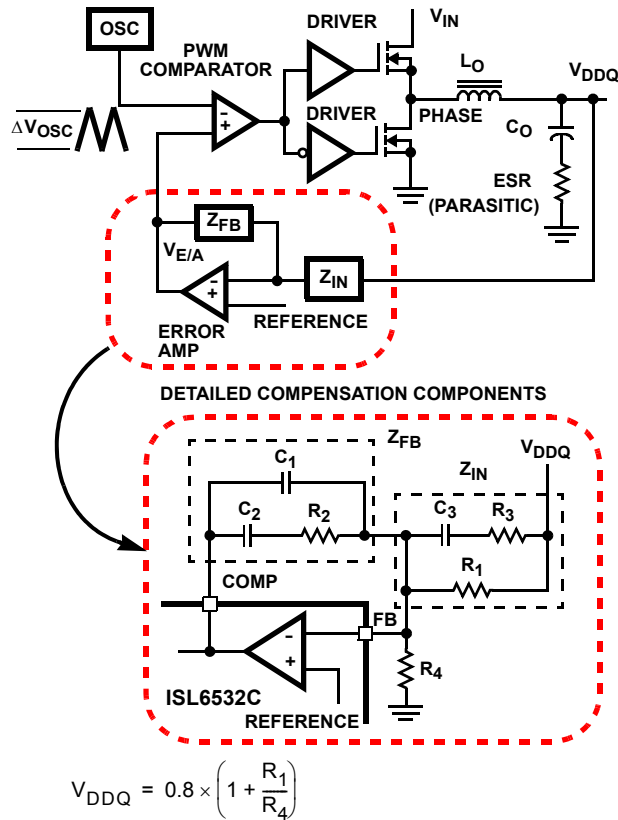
OSC
DRIVER
$V_{IN}$
PWM COMPARATOR
$L_O$
$V_{DDQ}$
$\Delta V_{OSC}$
-
+
DRIVER
PHASE
$C_O$
ESR (PARASITIC)
$Z_{FB}$
$V_{E/A}$
-
+
$Z_{IN}$
ERROR AMP
REFERENCE

DETAILED COMPENSATION COMPONENTS

$Z_{FB}$
$C_1$
$V_{DDQ}$
$Z_{IN}$
$C_2$
$R_2$
$C_3$
$R_3$
$R_1$
COMP
-
+
FB
$R_4$
ISL6532C
REFERENCE

$V_{DDQ} = 0.8 \times \left(1 + \frac{R_1}{R_4}\right)$